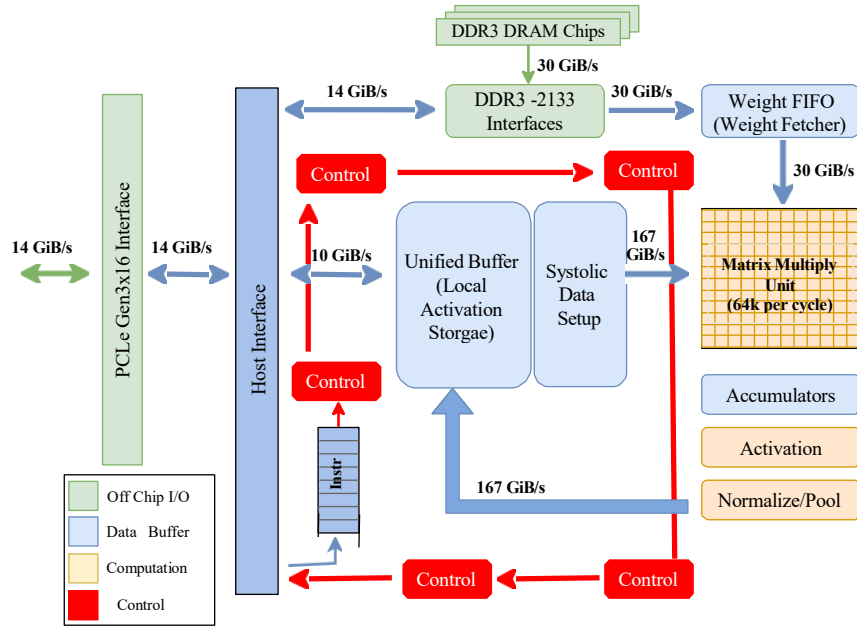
DDR3 DRAM Chips

30 GiB/s

14 GiB/s

DDR3 -2133 Interfaces

30 GiB/s

Weight FIFO (Weight Fetcher)

30 GiB/s

Control

Control

14 GiB/s

PCLe Gen3x16 Interface

14 GiB/s

Host Interface

10 GiB/s

Unified Buffer (Local Activation Storgae)

Systolic Data Setup

167 GiB/s

Matrix Multiply Unit (64k per cycle)

Control

Accumulators

Activation

Normalize/Pool

Instr

167 GiB/s

Off Chip I/O

Data Buffer

Computation

Control

Control

Control